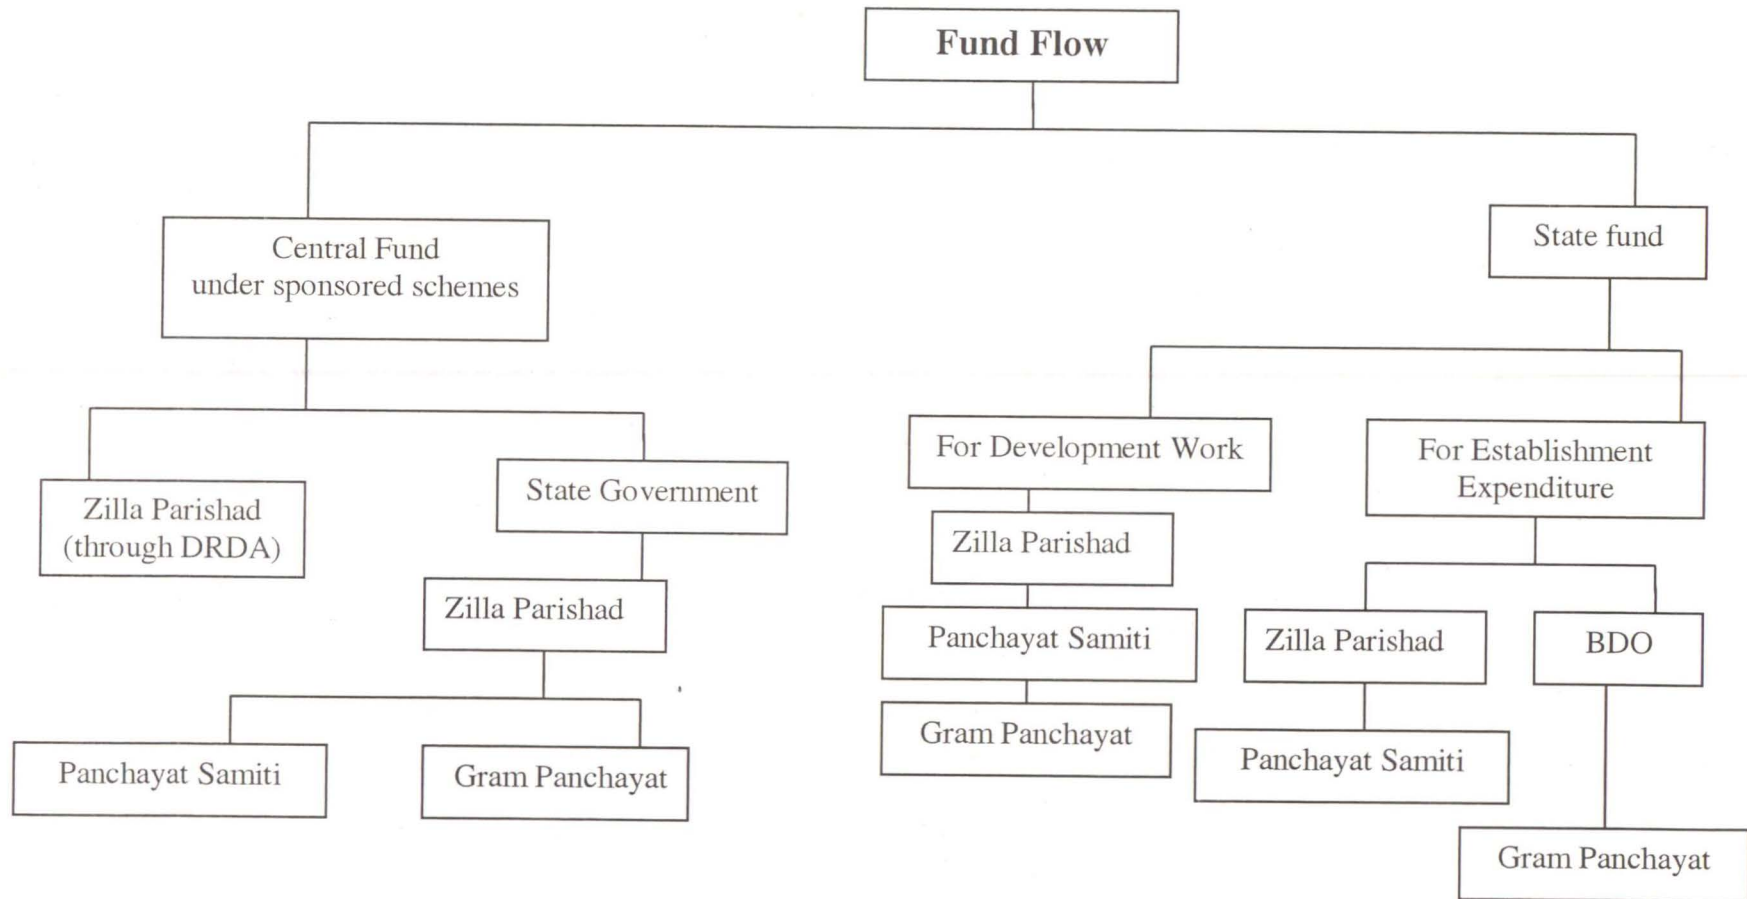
Fund Flow

Central Fund under sponsored schemes

State fund

Zilla Parishad (through DRDA)

State Government

Zilla Parishad

Panchayat Samiti

Gram Panchayat

For Development Work

Zilla Parishad

Panchayat Samiti

Gram Panchayat

For Establishment Expenditure

Zilla Parishad

BDO

Panchayat Samiti

Gram Panchayat